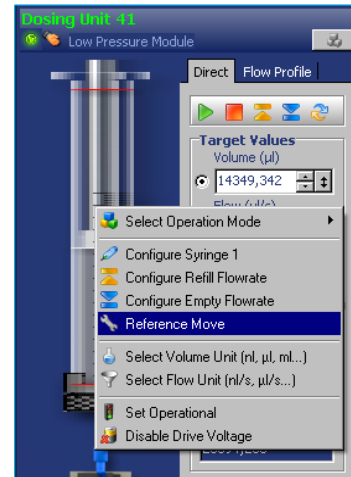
Dosing Unit 41
Low Pressure Module

Direct
Flow Profile

Target Values
Volume (µl)
14349,342
Flow (µl/s)

Select Operation Mode
Configure Syringe 1
Configure Refill Flowrate
Configure Empty Flowrate
Reference Move
Select Volume Unit (nl, µl, ml...)
Select Flow Unit (nl/s, µl/s...)
Set Operational
Disable Drive Voltage